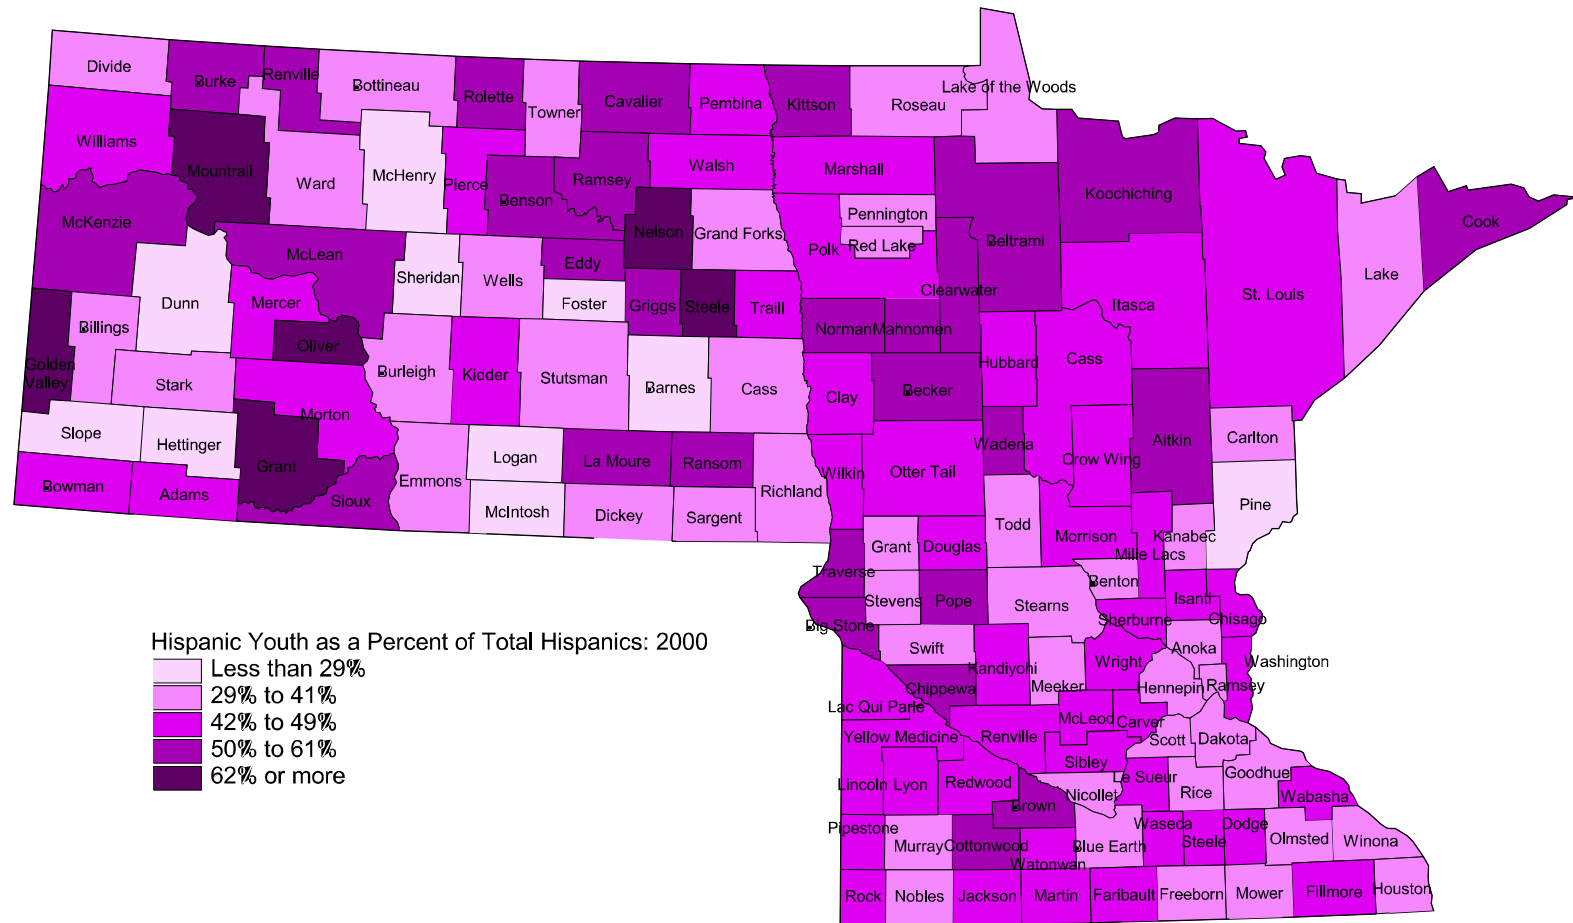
Divide
Burke
Renville
Bottineau
Rolette
Towner
Cavalier
Pembina
Kittson
Roseau
Lake of the Woods
Williams
Mountrail
Ward
McHenry
Pierce
Ramsey
Walsh
Marshall
Koochiching
McKenzie
Benson
Nelson
Grand Forks
Pennington
Polk
Red Lake
Beltrami
Cook
McLean
Sheridan
Wells
Eddy
Lake
St. Louis
Dunn
Mercer
Foster
Griggs
Steele
Traill
Clearwater
Itasca
Billings
Oliver
Norman
Mahnomen
Golden Valley
Stark
Burleigh
Kidder
Stutsman
Barnes
Cass
Hubbard
Cass
Clay
Becker
Morton
Slope
Hettinger
Aitkin
Carlton
Wadena
Crow Wing
Grant
Logan
La Moure
Ransom
Wilkin
Otter Tail
Emmons
Bowman
Adams
Sioux
Richland
Pine
McIntosh
Dickey
Sargent
Todd
Morrison
Kanabec
Grant
Douglas
Mille Lacs
Traverse
Benton
Stevens
Pope
Stearns
Isanti
Chisago
Big Stone
Sherburne
Anoka
Swift
Washington
Kandiyohi
Wright
Hennepin
Ramsey
Chippewa
Meeker
Lac Qui Parle
McLeod
Carver
Yellow Medicine
Renville
Scott
Dakota
Sibley
Lincoln
Lyon
Redwood
Le Sueur
Goodhue
Nicollet
Rice
Wabasha
Brown
Waseca
Dodge
Pipestone
Murray
Cottonwood
Blue Earth
Steele
Olmsted
Winona
Watonwan
Rock
Nobles
Jackson
Martin
Faribault
Freeborn
Mower
Fillmore
Houston

Hispanic Youth as a Percent of Total Hispanics: 2000
Less than 29%
29% to 41%
42% to 49%
50% to 61%
62% or more